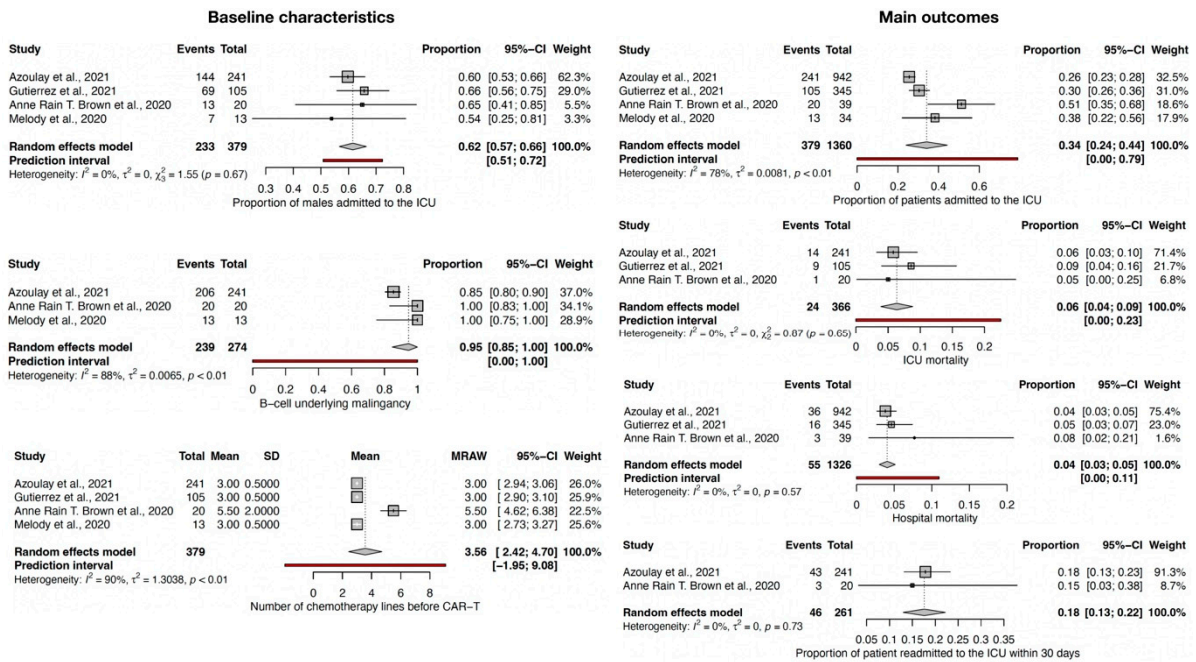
Baseline characteristics

| Study | Events | Total | Proportion | 95%−CI | Weight |
|---|---|---|---|---|---|
| Azoulay et al., 2021 | 144 | 241 | 0.60 | [0.53; 0.66] | 62.3% |
| Gutierrez et al., 2021 | 69 | 105 | 0.66 | [0.56; 0.75] | 29.0% |
| Anne Rain T. Brown et al., 2020 | 13 | 20 | 0.65 | [0.41; 0.85] | 5.5% |
| Melody et al., 2020 | 7 | 13 | 0.54 | [0.25; 0.81] | 3.3% |
| Random effects model | 233 | 379 | 0.62 | [0.57; 0.66] | 100.0% |
| Prediction interval | | | | [0.51; 0.72] | |

Heterogeneity: $I^2 = 0\%$, $\tau^2 = 0$, $\chi^2_3 = 1.55$ ($p = 0.67$)

0.3 0.4 0.5 0.6 0.7 0.8
Proportion of males admitted to the ICU

| Study | Events | Total | Proportion | 95%−CI | Weight |
|---|---|---|---|---|---|
| Azoulay et al., 2021 | 206 | 241 | 0.85 | [0.80; 0.90] | 37.0% |
| Anne Rain T. Brown et al., 2020 | 20 | 20 | 1.00 | [0.83; 1.00] | 34.1% |
| Melody et al., 2020 | 13 | 13 | 1.00 | [0.75; 1.00] | 28.9% |
| Random effects model | 239 | 274 | 0.95 | [0.85; 1.00] | 100.0% |
| Prediction interval | | | | [0.00; 1.00] | |

Heterogeneity: $I^2 = 88\%$, $\tau^2 = 0.0065$, $p < 0.01$

0 0.2 0.4 0.6 0.8 1
B−cell underlying malignancy

| Study | Total | Mean | SD | MRAW | 95%−CI | Weight |
|---|---|---|---|---|---|---|
| Azoulay et al., 2021 | 241 | 3.00 | 0.5000 | 3.00 | [ 2.94; 3.06] | 26.0% |
| Gutierrez et al., 2021 | 105 | 3.00 | 0.5000 | 3.00 | [ 2.90; 3.10] | 25.9% |
| Anne Rain T. Brown et al., 2020 | 20 | 5.50 | 2.0000 | 5.50 | [ 4.62; 6.38] | 22.5% |
| Melody et al., 2020 | 13 | 3.00 | 0.5000 | 3.00 | [ 2.73; 3.27] | 25.6% |
| Random effects model | 379 | | | 3.56 | [ 2.42; 4.70] | 100.0% |
| Prediction interval | | | | | [−1.95; 9.08] | |

Heterogeneity: $I^2 = 90\%$, $\tau^2 = 1.3038$, $p < 0.01$

Mean
0 2 4 6 8
Number of chemotherapy lines before CAR−T

Main outcomes

| Study | Events | Total | Proportion | 95%−CI | Weight |
|---|---|---|---|---|---|
| Azoulay et al., 2021 | 241 | 942 | 0.26 | [0.23; 0.28] | 32.5% |
| Gutierrez et al., 2021 | 105 | 345 | 0.30 | [0.26; 0.36] | 31.0% |
| Anne Rain T. Brown et al., 2020 | 20 | 39 | 0.51 | [0.35; 0.68] | 18.6% |
| Melody et al., 2020 | 13 | 34 | 0.38 | [0.22; 0.56] | 17.9% |
| Random effects model | 379 | 1360 | 0.34 | [0.24; 0.44] | 100.0% |
| Prediction interval | | | | [0.00; 0.79] | |

Heterogeneity: $I^2 = 78\%$, $\tau^2 = 0.0081$, $p < 0.01$

0 0.2 0.4 0.6
Proportion of patients admitted to the ICU

| Study | Events | Total | Proportion | 95%−CI | Weight |
|---|---|---|---|---|---|
| Azoulay et al., 2021 | 14 | 241 | 0.06 | [0.03; 0.10] | 71.4% |
| Gutierrez et al., 2021 | 9 | 105 | 0.09 | [0.04; 0.16] | 21.7% |
| Anne Rain T. Brown et al., 2020 | 1 | 20 | 0.05 | [0.00; 0.25] | 6.8% |
| Random effects model | 24 | 366 | 0.06 | [0.04; 0.09] | 100.0% |
| Prediction interval | | | | [0.00; 0.23] | |

Heterogeneity: $I^2 = 0\%$, $\tau^2 = 0$, $\chi^2_2 = 0.87$ ($p = 0.65$)

0 0.05 0.1 0.15 0.2
ICU mortality

| Study | Events | Total | Proportion | 95%−CI | Weight |
|---|---|---|---|---|---|
| Azoulay et al., 2021 | 36 | 942 | 0.04 | [0.03; 0.05] | 75.4% |
| Gutierrez et al., 2021 | 16 | 345 | 0.05 | [0.03; 0.07] | 23.0% |
| Anne Rain T. Brown et al., 2020 | 3 | 39 | 0.08 | [0.02; 0.21] | 1.6% |
| Random effects model | 55 | 1326 | 0.04 | [0.03; 0.05] | 100.0% |
| Prediction interval | | | | [0.00; 0.11] | |

Heterogeneity: $I^2 = 0\%$, $\tau^2 = 0$, $p = 0.57$

0 0.05 0.1 0.15 0.2
Hospital mortality

| Study | Events | Total | Proportion | 95%−CI | Weight |
|---|---|---|---|---|---|
| Azoulay et al., 2021 | 43 | 241 | 0.18 | [0.13; 0.23] | 91.3% |
| Anne Rain T. Brown et al., 2020 | 3 | 20 | 0.15 | [0.03; 0.38] | 8.7% |
| Random effects model | 46 | 261 | 0.18 | [0.13; 0.22] | 100.0% |

Heterogeneity: $I^2 = 0\%$, $\tau^2 = 0$, $p = 0.73$

0.05 0.1 0.15 0.2 0.25 0.3 0.35
Proportion of patient readmitted to the ICU within 30 days